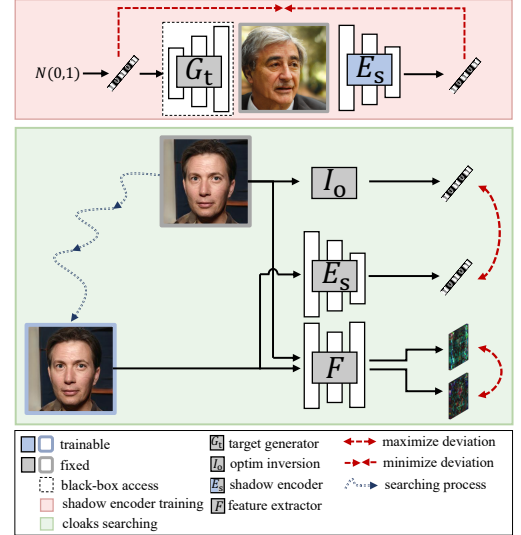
$N(0,1)$

$G_t$

$E_s$

$I_o$

$E_s$

$F$

trainable
fixed
black-box access
shadow encoder training
cloaks searching

$G_t$ target generator
$I_o$ optim inversion
$E_s$ shadow encoder
$F$ feature extractor

maximize deviation
minimize deviation
searching process